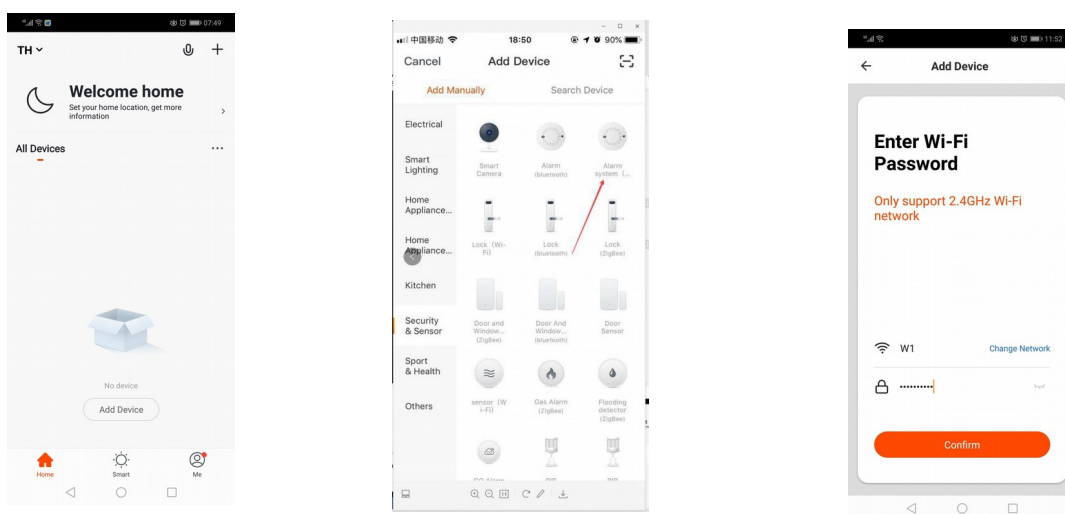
07:49

TH

Welcome home

Set your home location, get more information

All Devices

No device

Add Device

Home Smart Me

中国移动 18:50 90%

Cancel Add Device

Add Manually Search Device

Electrical

Smart Lighting

Home Appliance...

Home Appliance...

Kitchen

Security & Sensor

Sport & Health

Others

Smart Camera

Alarm (bluetooth)

Alarm system (...

Lock (Wi-Fi)

Lock (bluetooth)

Lock (ZigBee)

Door and Window... (ZigBee)

Door And Window... (bluetooth)

Door Sensor

sensor (Wi-Fi)

Gas Alarm (ZigBee)

Flooding detector (ZigBee)

11:52

Add Device

Enter Wi-Fi Password

Only support 2.4GHz Wi-Fi network

W1

Change Network

Confirm